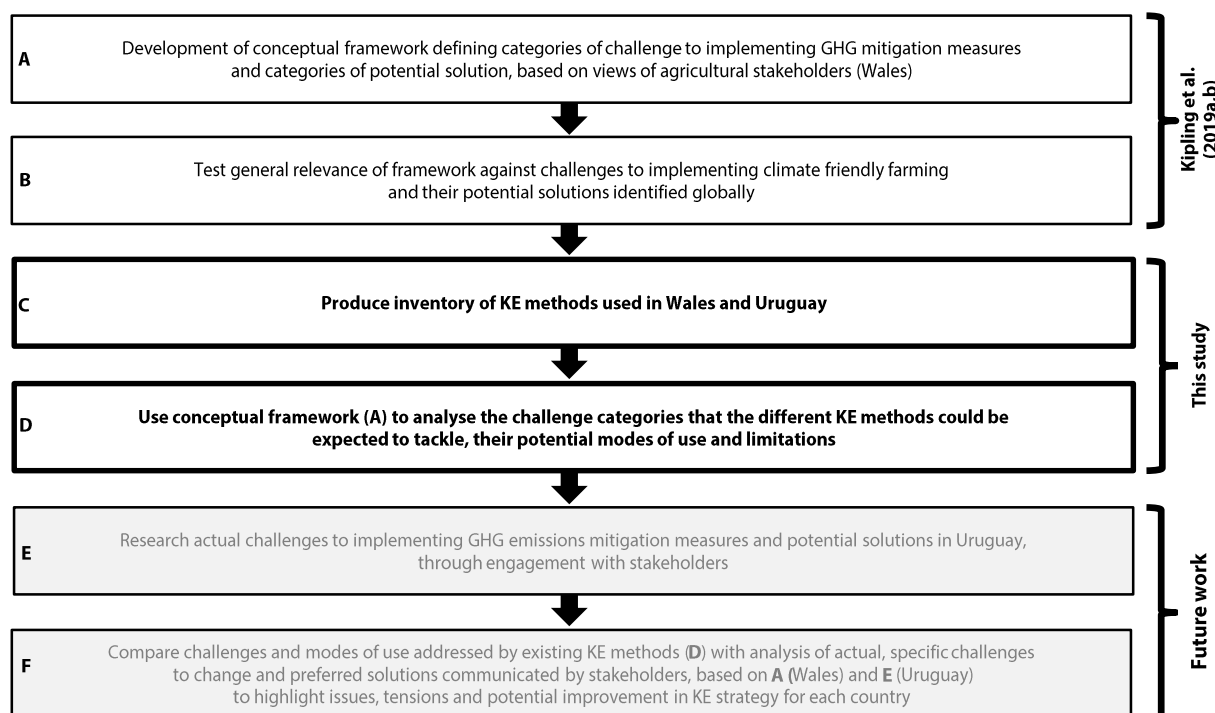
A

Development of conceptual framework defining categories of challenge to implementing GHG mitigation measures and categories of potential solution, based on views of agricultural stakeholders (Wales)

B

Test general relevance of framework against challenges to implementing climate friendly farming and their potential solutions identified globally

Kipling et al. (2019a,b)

C

**Produce inventory of KE methods used in Wales and Uruguay**

D

**Use conceptual framework (A) to analyse the challenge categories that the different KE methods could be expected to tackle, their potential modes of use and limitations**

This study

E

Research actual challenges to implementing GHG emissions mitigation measures and potential solutions in Uruguay, through engagement with stakeholders

F

Compare challenges and modes of use addressed by existing KE methods (**D**) with analysis of actual, specific challenges to change and preferred solutions communicated by stakeholders, based on **A (**Wales) and **E** (Uruguay) to highlight issues, tensions and potential improvement in KE strategy for each country

Future work